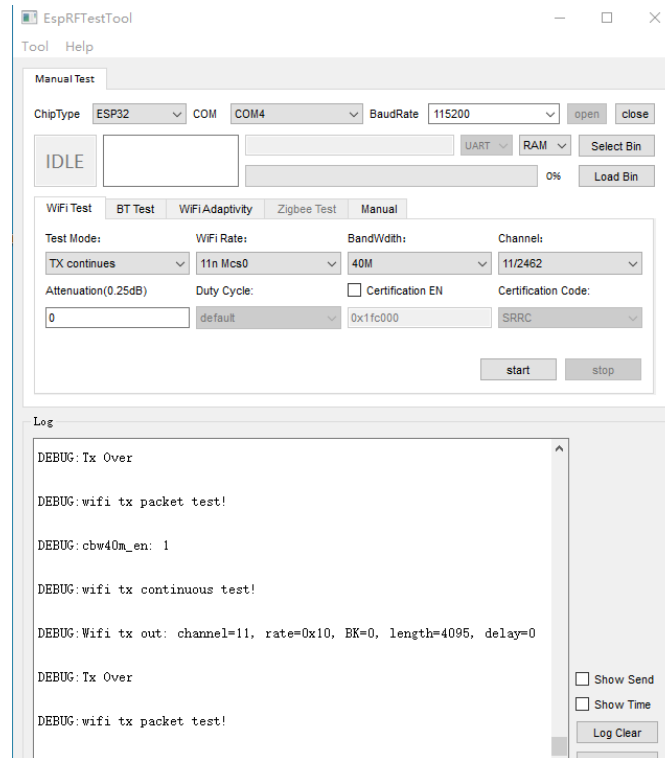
EspRFTestTool

Tool Help

Manual Test

ChipType ESP32 COM COM4 BaudRate 115200 open close

IDLE

UART RAM Select Bin

0% Load Bin

WiFi Test BT Test WiFi Adaptivity Zigbee Test Manual

Test Mode: WiFi Rate: BandWdith: Channel:

TX continues 11n Mcs0 40M 11/2462

Attenuation(0.25dB) Duty Cycle: Certification EN Certification Code:

0 default 0x1fc000 SRRC

start stop

Log

DEBUG:Tx Over

DEBUG:wifi tx packet test!

DEBUG:cbw40m_en: 1

DEBUG:wifi tx continuous test!

DEBUG:Wifi tx out: channel=11, rate=0x10, BK=0, length=4095, delay=0

DEBUG:Tx Over

DEBUG:wifi tx packet test!

Show Send

Show Time

Log Clear